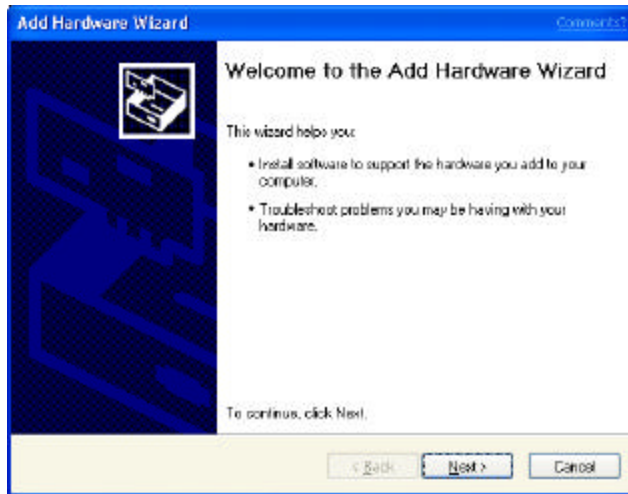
Add Hardware Wizard

Comments?

Welcome to the Add Hardware Wizard

This wizard helps you:

• Install software to support the hardware you add to your computer.

• Troubleshoot problems you may be having with your hardware.

To continue, click Next.

< Back

Next >

Cancel